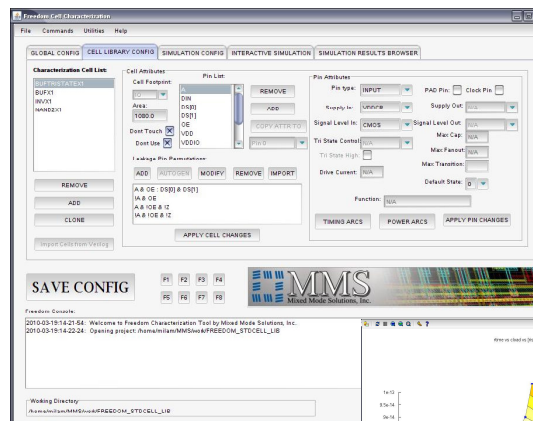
Freedom Cell Characterization

File Commands Utilities Help

GLOBAL CONFIG | CELL LIBRARY CONFIG | SIMULATION CONFIG | INTERACTIVE SIMULATION | SIMULATION RESULTS BROWSER

Characterization Cell List:
BUFTRISTATEX1
BUFX1
INVX1
NAND2X1

REMOVE
ADD
CLONE
Import Cells from Verilog

Cell Attributes
Cell Footprint:
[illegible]
Area:
1080.0
Dont Touch
Dont Use

Pin List:
A
DIN
DS[0]
DS[1]
OE
VDD
VDDIO

REMOVE
ADD
COPY ATTR TO
Pin 0

Leakage Pin Permutations:
ADD AUTOGEN MODIFY REMOVE IMPORT
A & OE : DS[0] & DS[1]
!A & OE
A & !OE & !Z
!A & !OE & !Z

APPLY CELL CHANGES

Pin Attributes
Pin type: INPUT
PAD Pin:
Clock Pin:
Supply In: VDDCE
Supply Out: N/A
Signal Level In: CMOS
Signal Level Out: N/A
Tri State Control: N/A
Max Cap: N/A
Tri State High:
Max Fanout: N/A
Max Transition:
Drive Current: N/A
Default State: 0
Function: N/A

TIMING ARCS
POWER ARCS
APPLY PIN CHANGES

SAVE CONFIG

F1 F2 F3 F4
F5 F6 F7 F8

MMS
Mixed Mode Solutions, Inc.

Freedom Console:
2010-03-19:14-21-54: Welcome to Freedom Characterization Tool by Mixed Mode Solutions, Inc.
2010-03-19:14-22-24: Opening project: /home/milam/MMS/work/FREEDOM_STDCELL_LIB

Working Directory
/home/milam/MMS/work/FREEDOM_STDCELL_LIB

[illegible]
1e-13
8.5e-14
9e-14